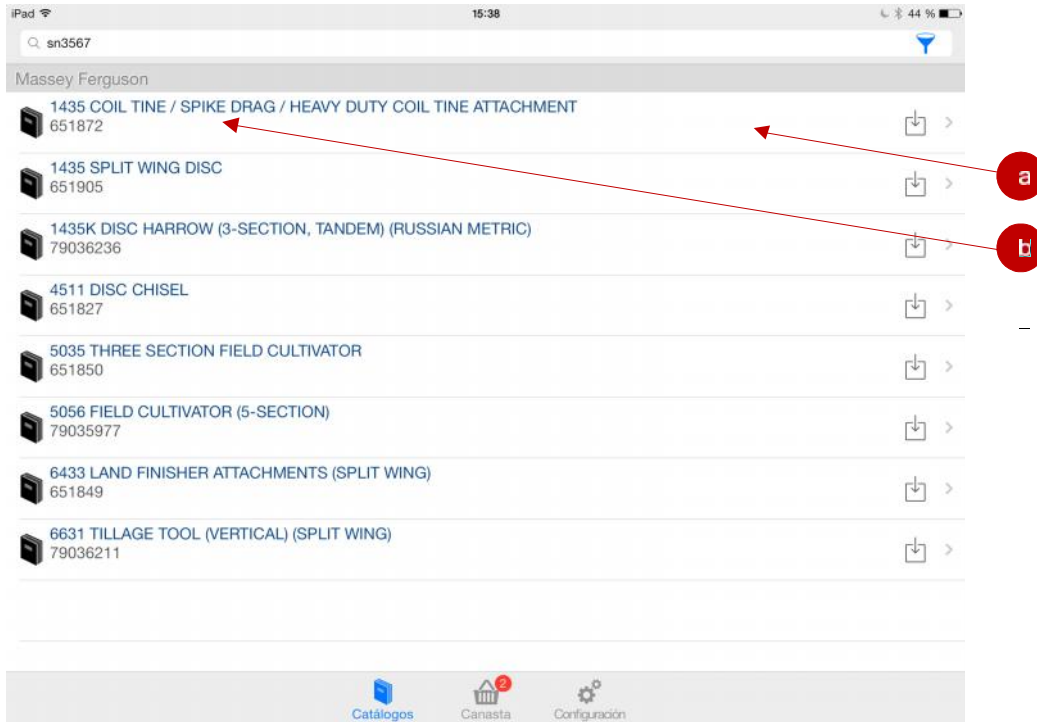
iPad 15:38 44 %

sn3567

Massey Ferguson

1435 COIL TINE / SPIKE DRAG / HEAVY DUTY COIL TINE ATTACHMENT
651872

1435 SPLIT WING DISC
651905

1435K DISC HARROW (3-SECTION, TANDEM) (RUSSIAN METRIC)
79036236

4511 DISC CHISEL
651827

5035 THREE SECTION FIELD CULTIVATOR
651850

5056 FIELD CULTIVATOR (5-SECTION)
79035977

6433 LAND FINISHER ATTACHMENTS (SPLIT WING)
651849

6631 TILLAGE TOOL (VERTICAL) (SPLIT WING)
79036211

a

b

Catálogos
2
Canasta
Configuración